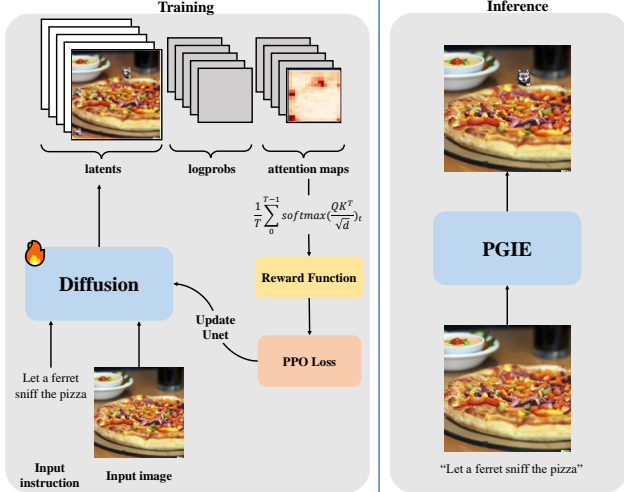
Training

latents

logprobs

attention maps

$\frac{1}{T}\sum_{0}^{T-1} softmax(\frac{QK^T}{\sqrt{d}})_t$

Diffusion

Reward Function

Update Unet

PPO Loss

Let a ferret sniff the pizza

Input instruction

Input image

Inference

PGIE

"Let a ferret sniff the pizza"